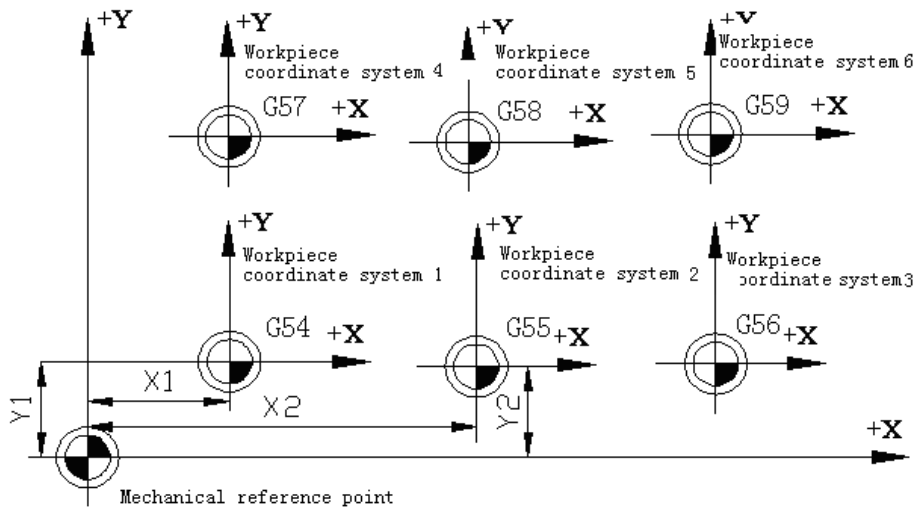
+Y

+Y
Workpiece
coordinate system 4
G57 +X

+Y
Workpiece
coordinate system 5
G58 +X

+Y
Workpiece
coordinate system 6
G59 +X

+Y
Workpiece
coordinate system 1
G54 +X

+Y
Workpiece
coordinate system 2
G55 +X

+Y
Workpiece
coordinate system3
G56 +X

Y1
X1
X2
Y2
+X

Mechanical reference point